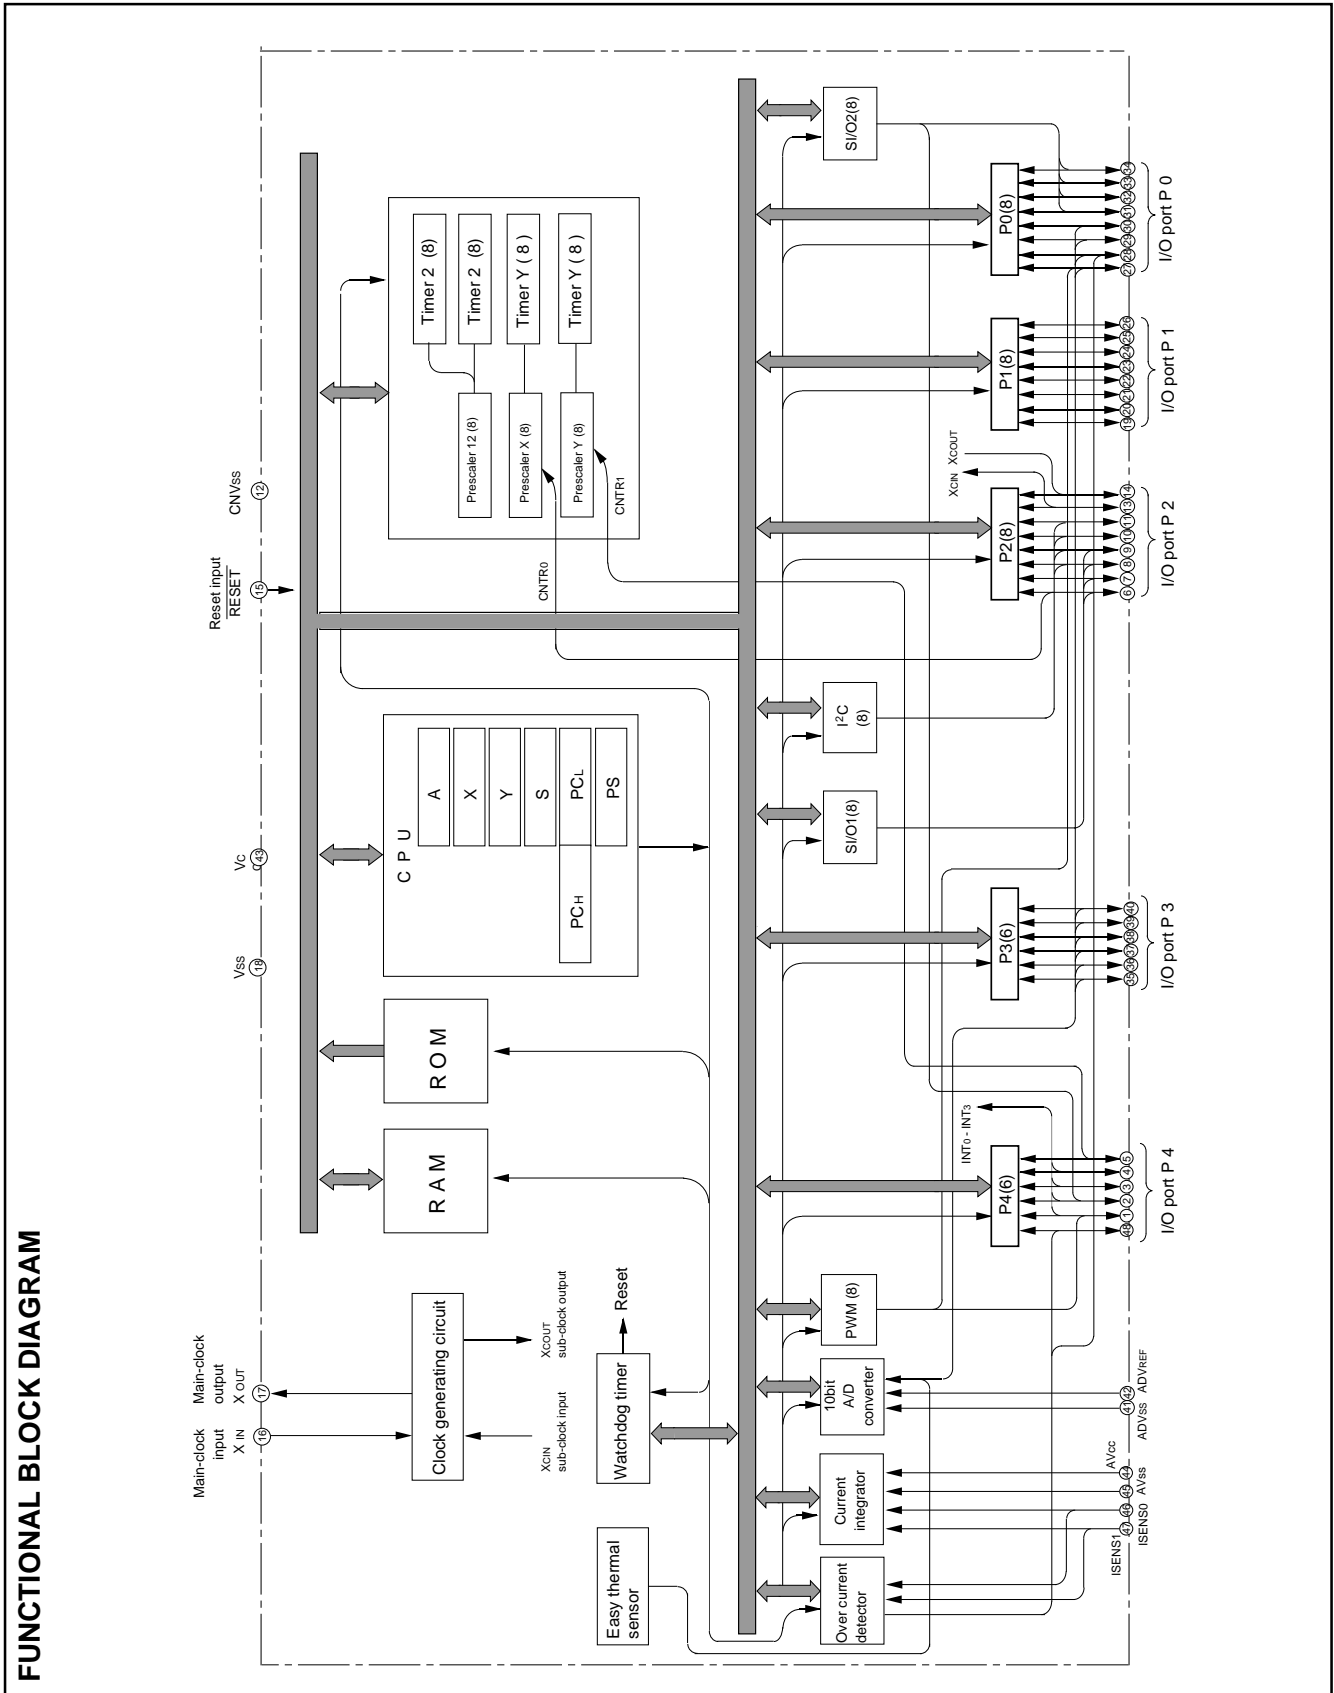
FUNCTIONAL BLOCK DIAGRAM

Main-clock input
X IN
16

Main-clock output
X OUT
17

Clock generating circuit

XCIN
sub-clock input

XCOUT
sub-clock output

Watchdog timer

Reset

Easy thermal sensor

RAM

ROM

Vss
18

Vc
43

C P U

A
X
Y
S
PCL
PS
PCH

Reset input
RESET
15

CNVss
12

Timer 2 (8)
Timer 2 (8)
Timer Y (8)
Timer Y (8)

Prescaler 12 (8)
Prescaler X (8)
Prescaler Y (8)

CNTR0
CNTR1

SI/O2(8)

P0(8)
27 28 29 30 31 32 33 34
I/O port P 0

P1(8)
19 20 21 22 23 24 25 26
I/O port P 1

XCIN XCOUT

P2(8)
6 7 8 9 10 11 13 14
I/O port P 2

I$^2$C (8)

SI/O1(8)

P3(6)
35 36 37 38 39 40
I/O port P 3

INT0 - INT3

P4(6)
48 1 2 3 4 5
I/O port P 4

PWM (8)

10bit A/D converter

41 42
ADVss ADVREF

Current integrator

44 45 46 47
AVcc
AVss
ISENS0
ISENS1

Over current detector